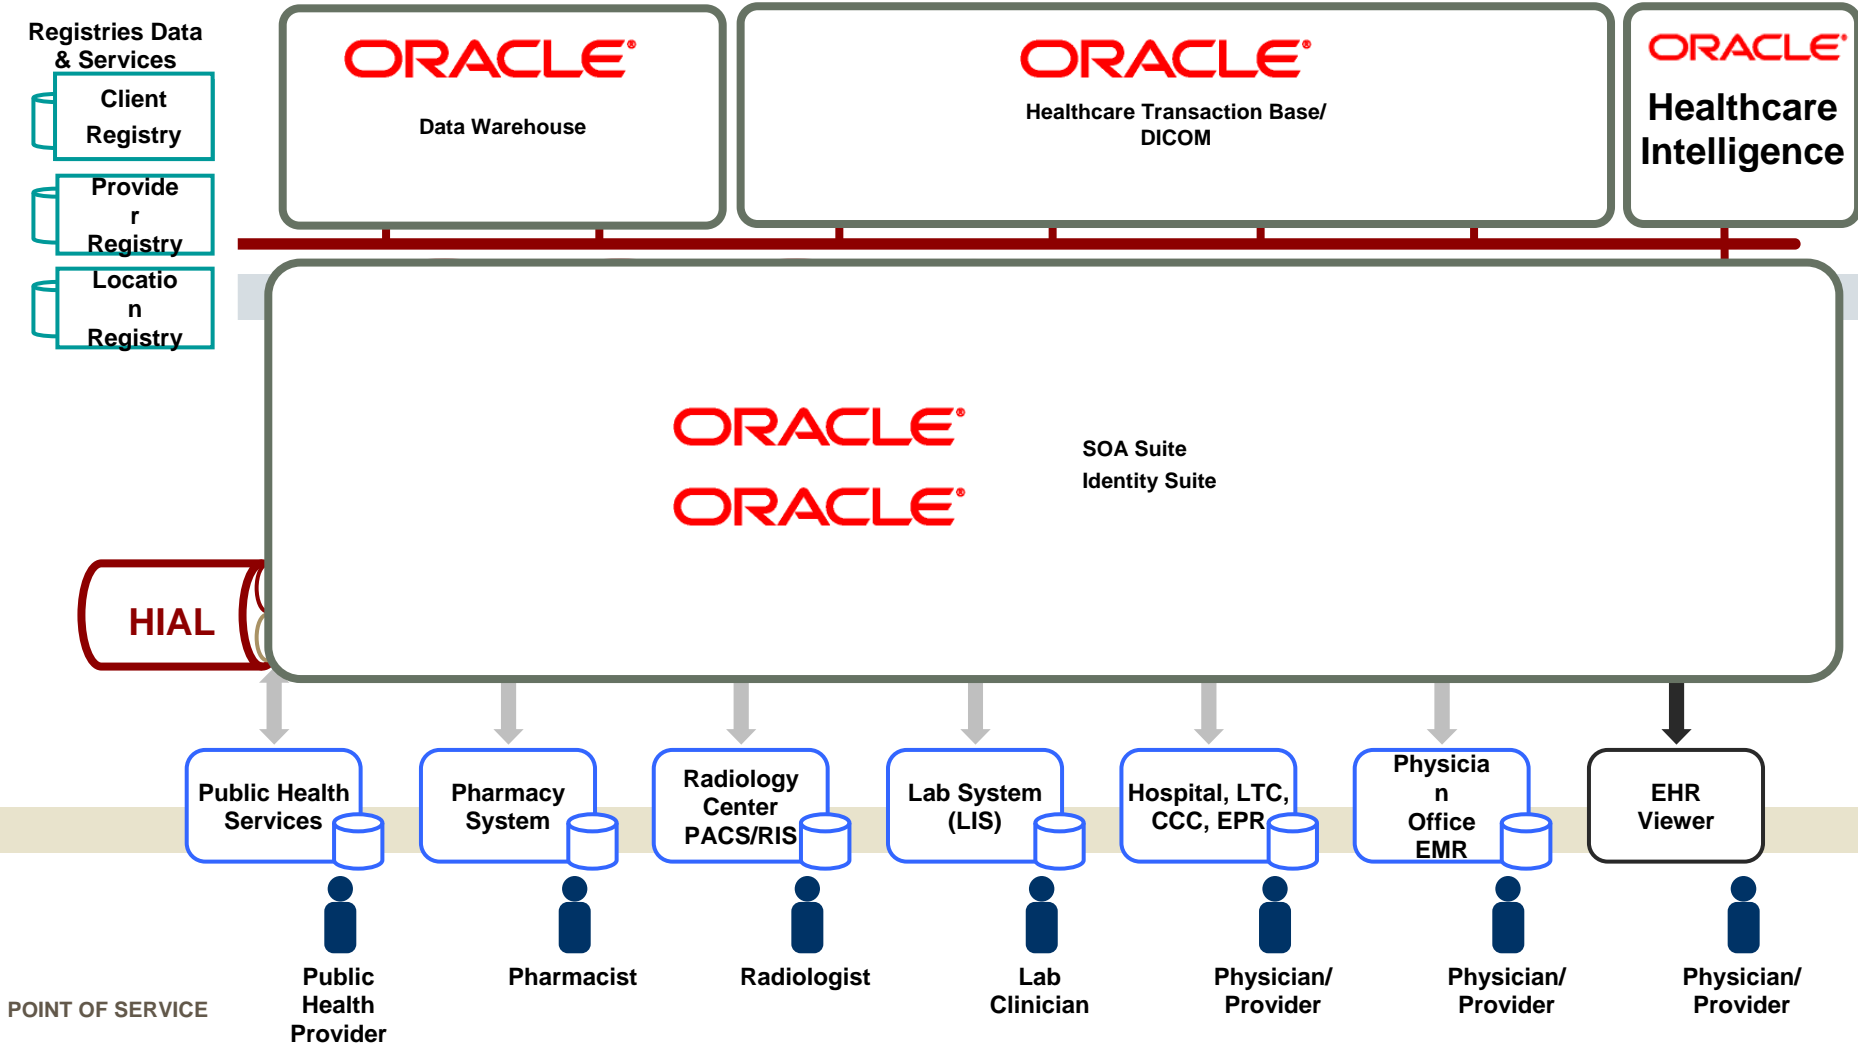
Registries Data & Services

Client Registry

Provide r Registry

Locatio n Registry

ORACLE
Data Warehouse

ORACLE
Healthcare Transaction Base/ DICOM

ORACLE
Healthcare Intelligence

ORACLE
ORACLE

SOA Suite
Identity Suite

HIAL

Public Health Services

Pharmacy System

Radiology Center PACS/RIS

Lab System (LIS)

Hospital, LTC, CCC, EPR

Physicia n Office EMR

EHR Viewer

Public Health Provider

Pharmacist

Radiologist

Lab Clinician

Physician/ Provider

Physician/ Provider

Physician/ Provider

POINT OF SERVICE